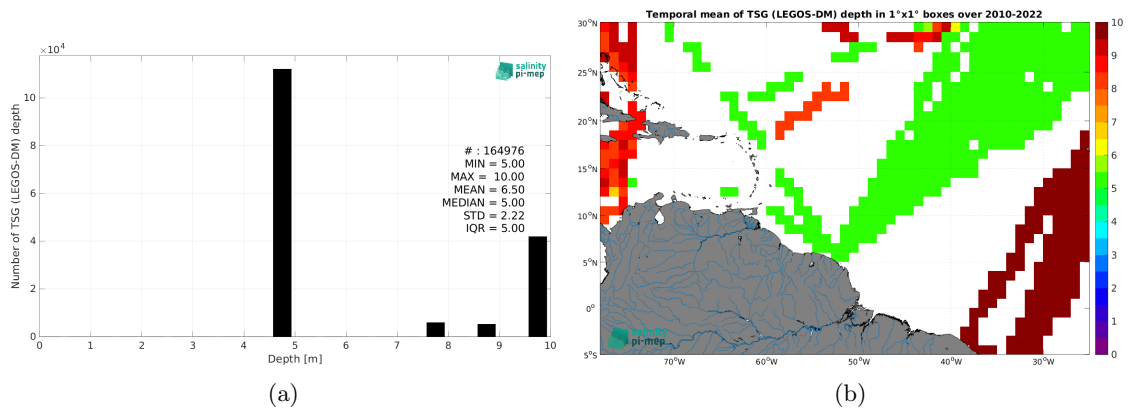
$\times 10^4$

salinity pi-mep

Number of TSG (LEGOS-DM) depth

# : 164976
MIN = 5.00
MAX = 10.00
MEAN = 6.50
MEDIAN = 5.00
STD = 2.22
IQR = 5.00

10 8 6 4 2 0

0 1 2 3 4 5 6 7 8 9 10

Depth [m]

(a)

Temporal mean of TSG (LEGOS-DM) depth in 1°x1° boxes over 2010-2022

30°N 25°N 20°N 15°N 10°N 5°N 0° 5°S

70°W 60°W 50°W 40°W 30°W

salinity pi-mep

10 9 8 7 6 5 4 3 2 1 0

(b)